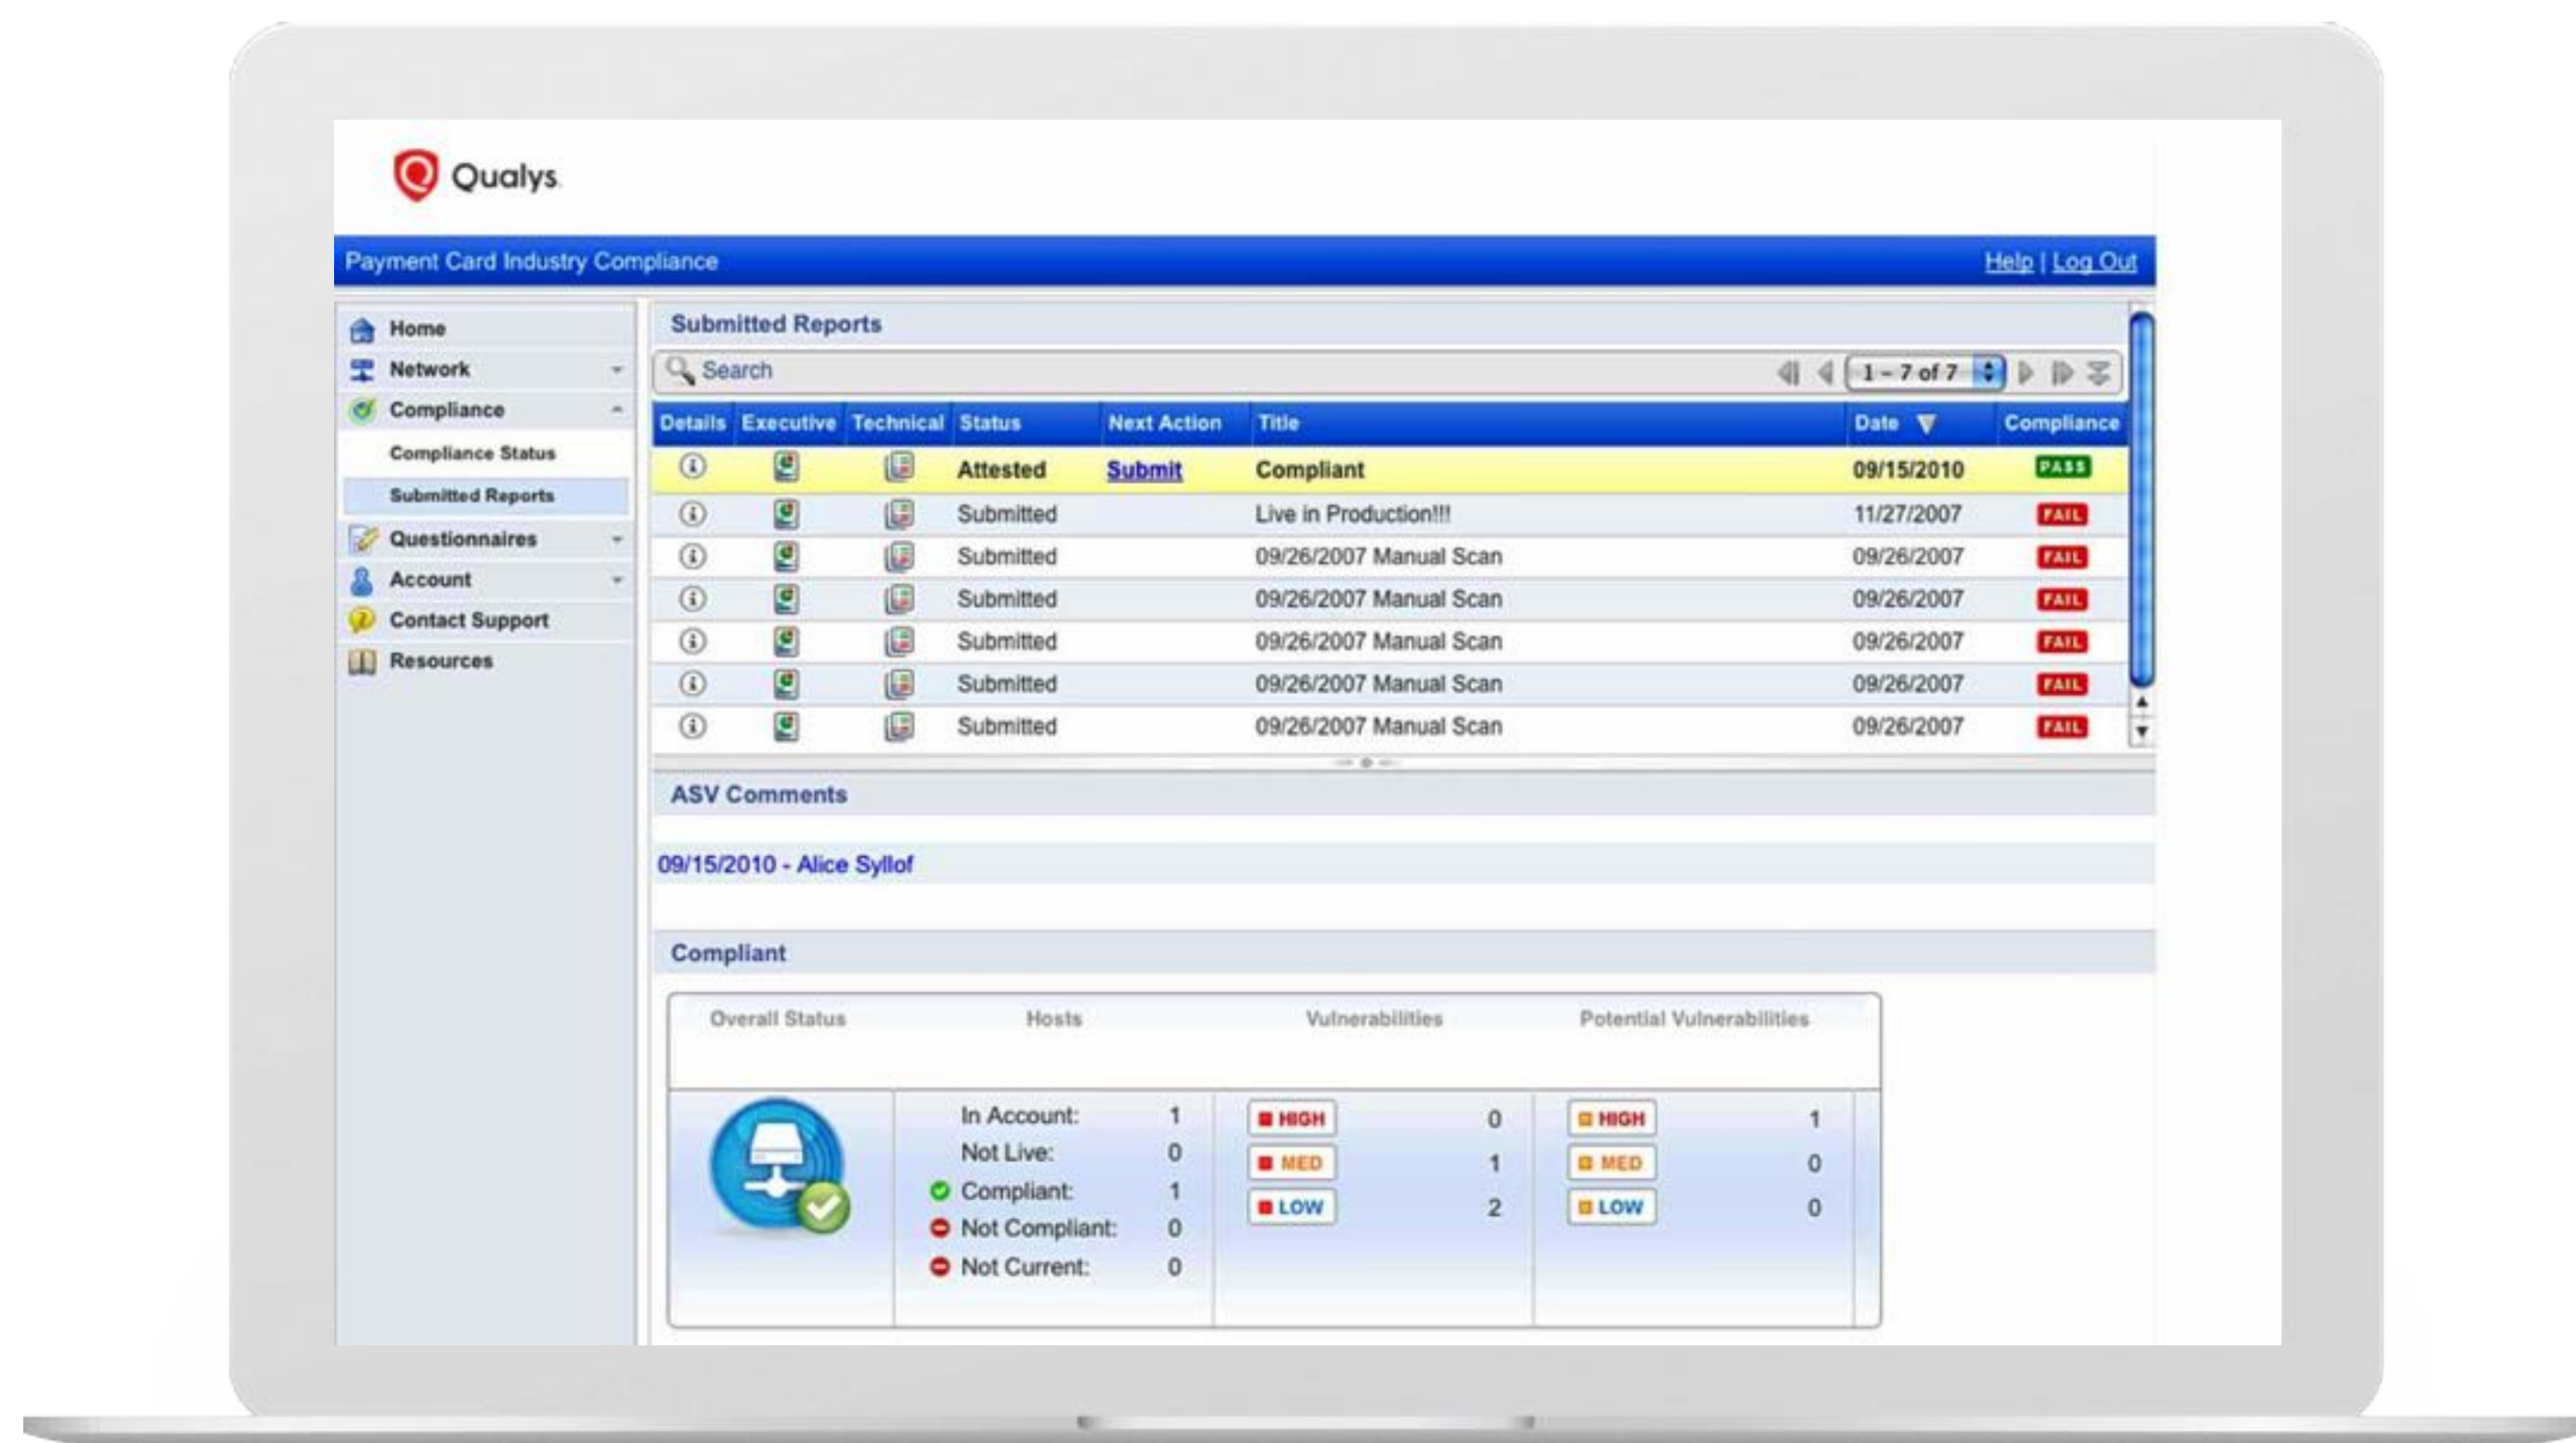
Qualys

Payment Card Industry Compliance

Help | Log Out

Home
Network
Compliance
Compliance Status
Submitted Reports
Questionnaires
Account
Contact Support
Resources

Submitted Reports

Search

1 - 7 of 7

| Details | Executive | Technical | Status | Next Action | Title | Date | Compliance |
|---|---|---|---|---|---|---|---|
| | | | Attested | Submit | Compliant | 09/15/2010 | PASS |
| | | | Submitted | | Live in Production!!! | 11/27/2007 | FAIL |
| | | | Submitted | | 09/26/2007 Manual Scan | 09/26/2007 | FAIL |
| | | | Submitted | | 09/26/2007 Manual Scan | 09/26/2007 | FAIL |
| | | | Submitted | | 09/26/2007 Manual Scan | 09/26/2007 | FAIL |
| | | | Submitted | | 09/26/2007 Manual Scan | 09/26/2007 | FAIL |
| | | | Submitted | | 09/26/2007 Manual Scan | 09/26/2007 | FAIL |

ASV Comments

09/15/2010 - Alice Syllof

Compliant

| Overall Status | Hosts | | Vulnerabilities | | Potential Vulnerabilities | |
|---|---|---|---|---|---|---|
| | In Account: | 1 | HIGH | 0 | HIGH | 1 |
| | Not Live: | 0 | MED | 1 | MED | 0 |
| | Compliant: | 1 | LOW | 2 | LOW | 0 |
| | Not Compliant: | 0 | | | | |
| | Not Current: | 0 | | | | |